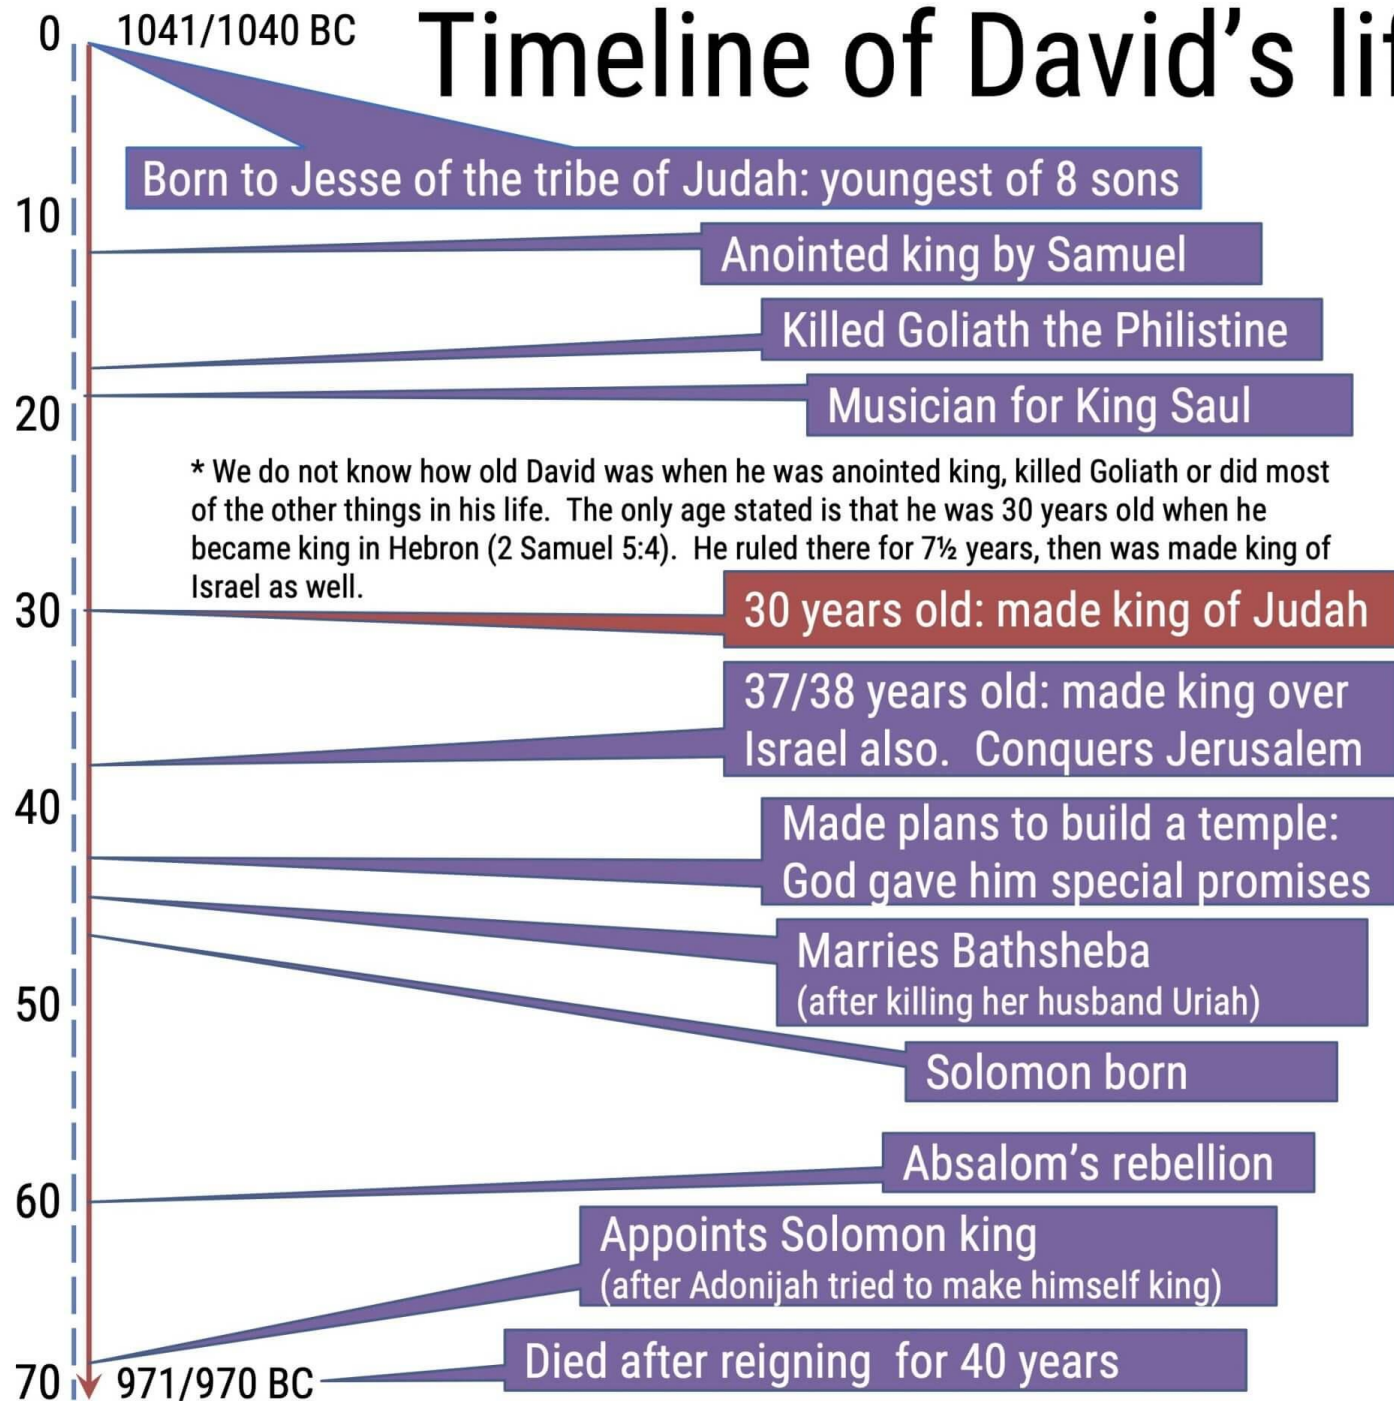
0

1041/1040 BC

Timeline of David's li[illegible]

Born to Jesse of the tribe of Judah: youngest of 8 sons

10

Anointed king by Samuel

Killed Goliath the Philistine

20

Musician for King Saul

* We do not know how old David was when he was anointed king, killed Goliath or did most of the other things in his life. The only age stated is that he was 30 years old when he became king in Hebron (2 Samuel 5:4). He ruled there for 7½ years, then was made king of Israel as well.

30

30 years old: made king of Judah

37/38 years old: made king over Israel also. Conquers Jerusalem

40

Made plans to build a temple: God gave him special promises

Marries Bathsheba (after killing her husband Uriah)

50

Solomon born

Absalom's rebellion

60

Appoints Solomon king (after Adonijah tried to make himself king)

70

971/970 BC

Died after reigning for 40 years